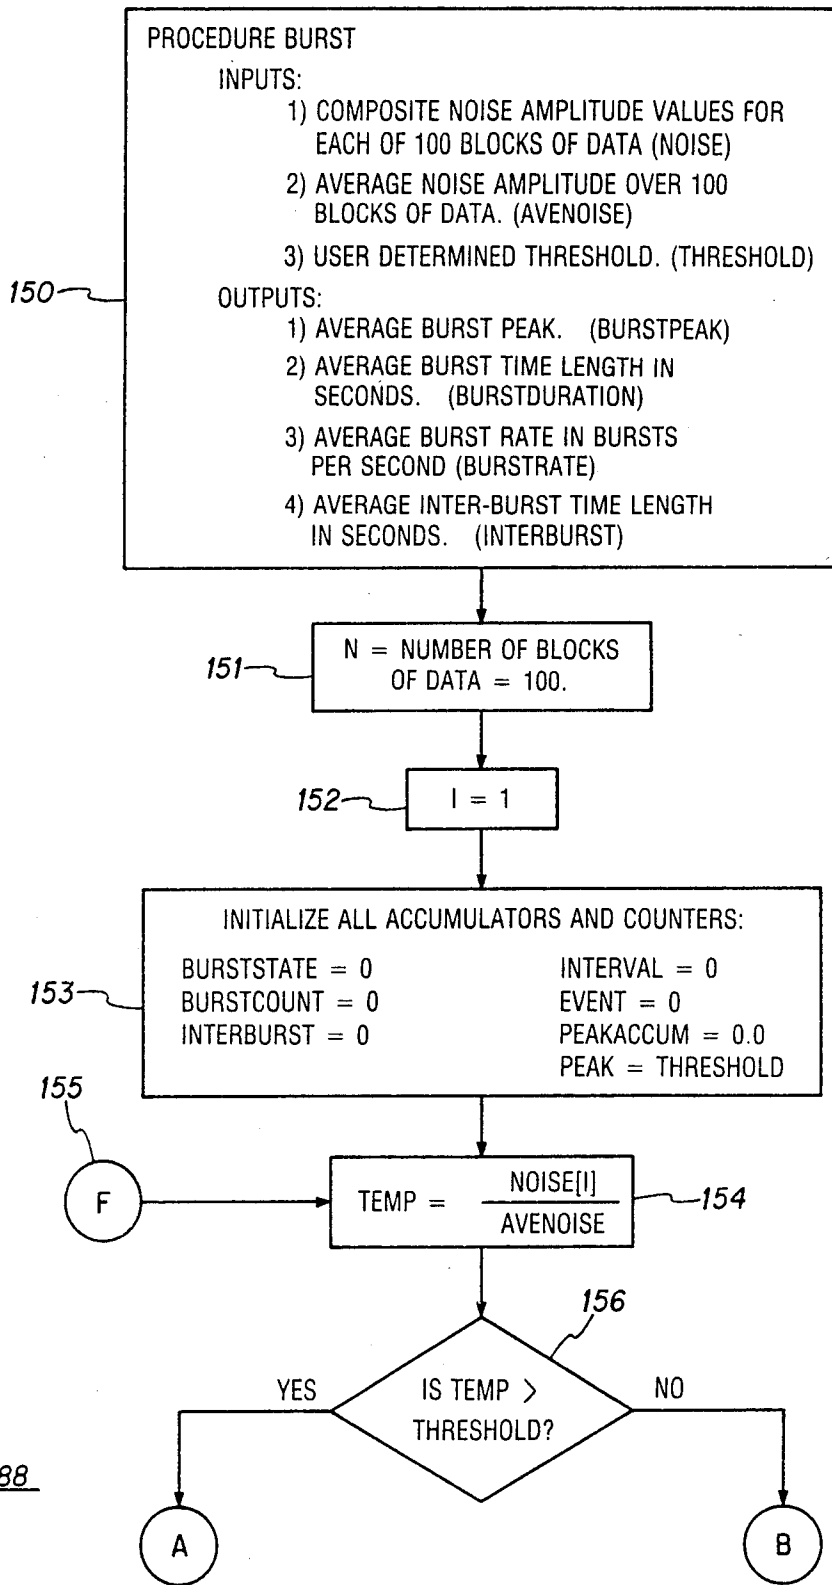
PROCEDURE BURST

INPUTS:

1) COMPOSITE NOISE AMPLITUDE VALUES FOR EACH OF 100 BLOCKS OF DATA (NOISE)

2) AVERAGE NOISE AMPLITUDE OVER 100 BLOCKS OF DATA. (AVENOISE)

3) USER DETERMINED THRESHOLD. (THRESHOLD)

150

OUTPUTS:

1) AVERAGE BURST PEAK. (BURSTPEAK)

2) AVERAGE BURST TIME LENGTH IN SECONDS. (BURSTDURATION)

3) AVERAGE BURST RATE IN BURSTS PER SECOND (BURSTRATE)

4) AVERAGE INTER-BURST TIME LENGTH IN SECONDS. (INTERBURST)

151

N = NUMBER OF BLOCKS OF DATA = 100.

152

I = 1

INITIALIZE ALL ACCUMULATORS AND COUNTERS:

153

BURSTSTATE = 0
BURSTCOUNT = 0
INTERBURST = 0

INTERVAL = 0
EVENT = 0
PEAKACCUM = 0.0
PEAK = THRESHOLD

155

F

TEMP = $\frac{NOISE[I]}{AVENOISE}$

154

156

YES

IS TEMP > THRESHOLD?

NO

88

A

B